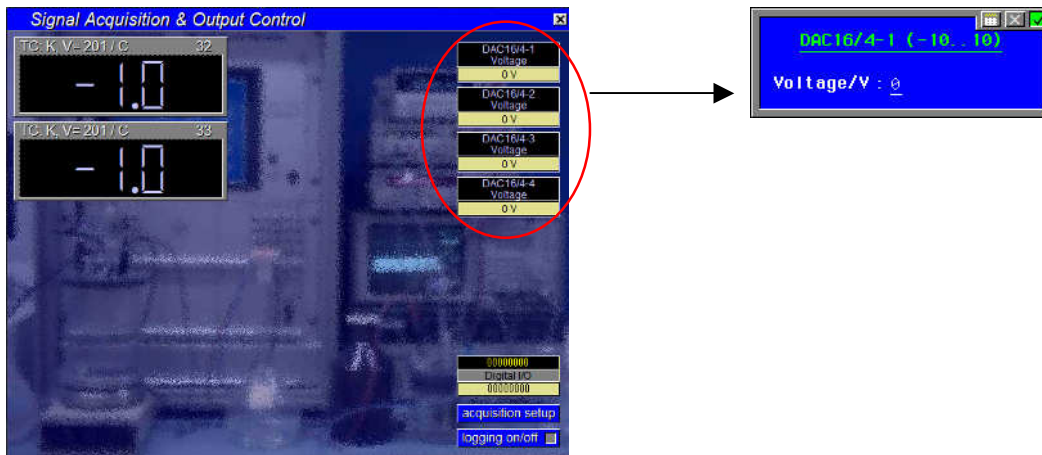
Signal Acquisition & Output Control

TC: K, V= 201 / C 32
- 1.0

TC: K, V= 201 / C 33
- 1.0

DAC16/4-1
Voltage
0 V

DAC16/4-2
Voltage
0 V

DAC16/4-3
Voltage
0 V

DAC16/4-4
Voltage
0 V

00000000
Digital I/O
00000000

acquisition setup

logging on/off

DAC16/4-1 (-10..10)

Voltage/V : 0